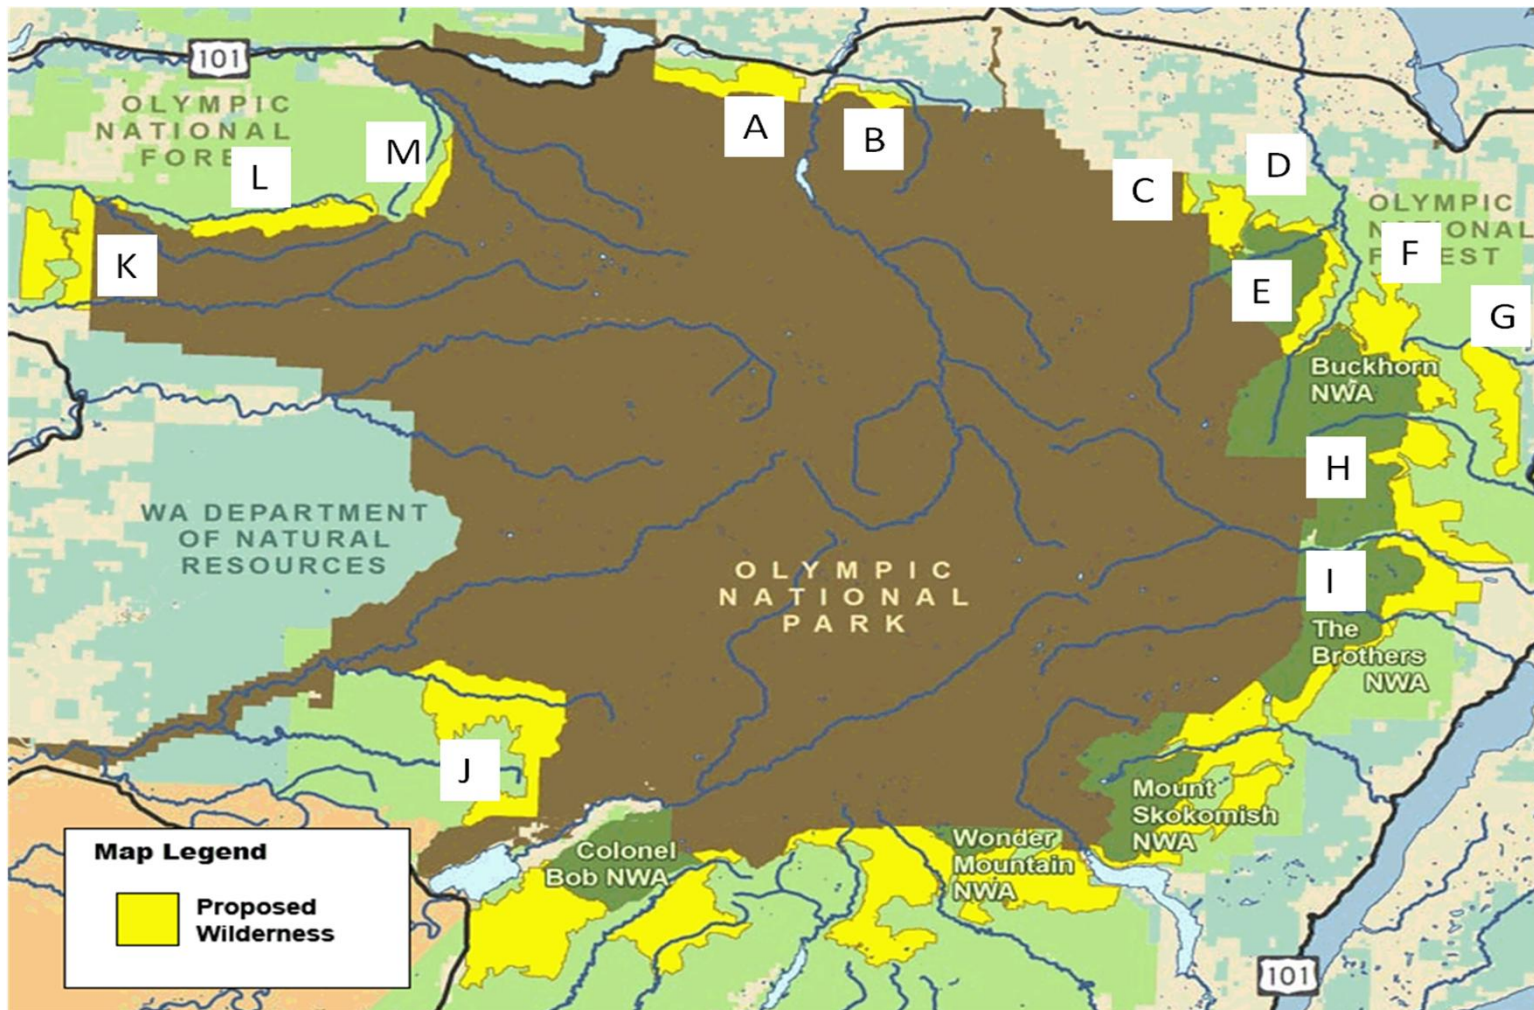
101

OLYMPIC NATIONAL FORE

M

L

K

A

B

C

D

OLYMPIC N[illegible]ONAL F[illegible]EST

F

G

E

Buckhorn NWA

H

I

The Brothers NWA

WA DEPARTMENT OF NATURAL RESOURCES

OLYMPIC NATIONAL PARK

J

Mount Skokomish NWA

Wonder Mountain NWA

Colonel Bob NWA

Map Legend

Proposed Wilderness

101